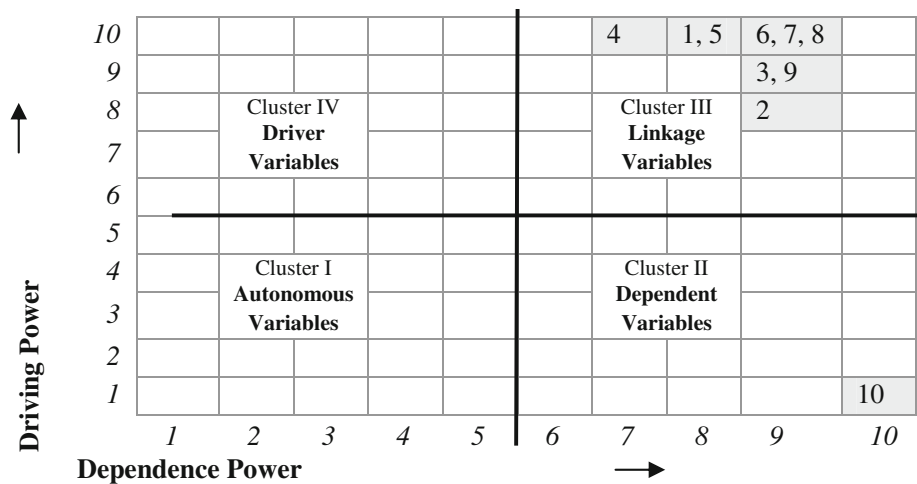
| | 1 | 2 | 3 | 4 | 5 | 6 | 7 | 8 | 9 | 10 |
|---|---|---|---|---|---|---|---|---|---|---|
| 10 | | | | | | | 4 | 1, 5 | 6, 7, 8 | |
| 9 | | | | | | | | | 3, 9 | |
| 8 | | | | | | | | | 2 | |
| 7 | | | | | | | | | | |
| 6 | | | | | | | | | | |
| 5 | | | | | | | | | | |
| 4 | | | | | | | | | | |
| 3 | | | | | | | | | | |
| 2 | | | | | | | | | | |
| 1 | | | | | | | | | | 10 |

Cluster IV
**Driver Variables**

Cluster III
**Linkage Variables**

Cluster I
**Autonomous Variables**

Cluster II
**Dependent Variables**

**Driving Power**

**Dependence Power**